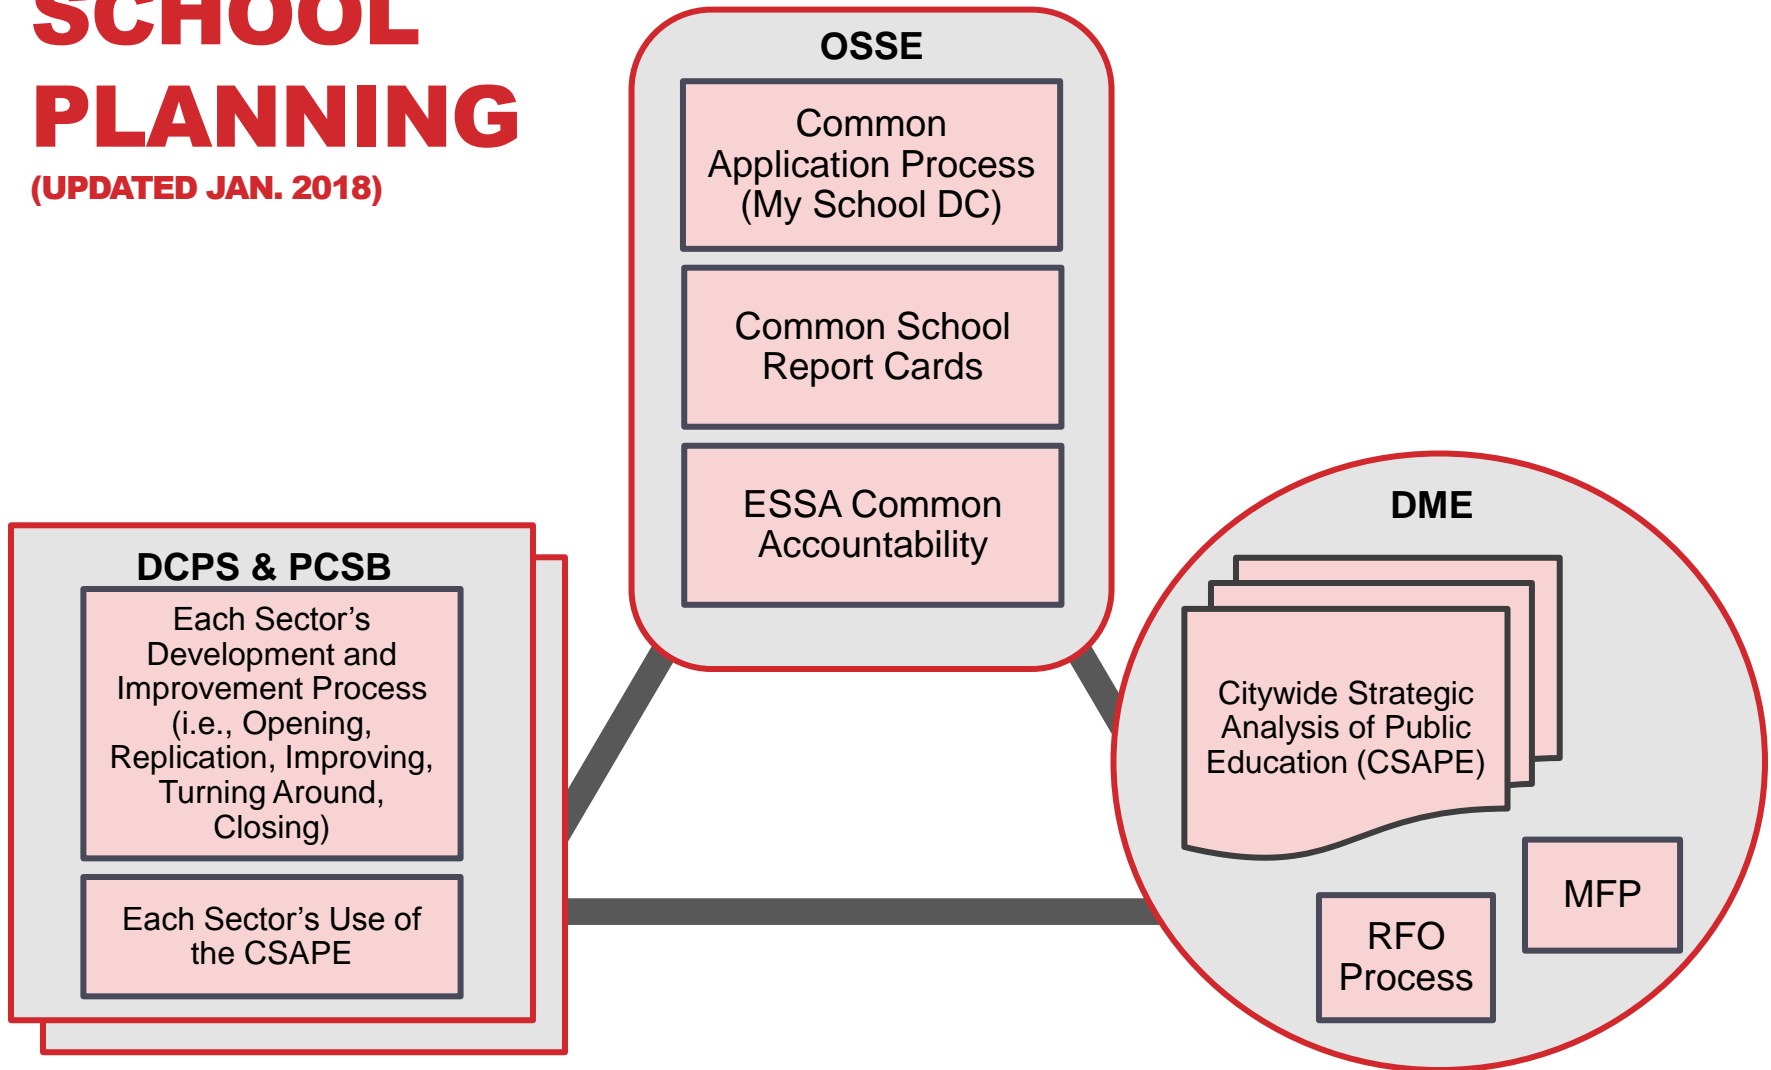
SCHOOL PLANNING
(UPDATED JAN. 2018)

OSSE

Common Application Process (My School DC)

Common School Report Cards

ESSA Common Accountability

DCPS & PCSB

Each Sector's Development and Improvement Process (i.e., Opening, Replication, Improving, Turning Around, Closing)

Each Sector's Use of the CSAPE

DME

Citywide Strategic Analysis of Public Education (CSAPE)

MFP

RFO Process